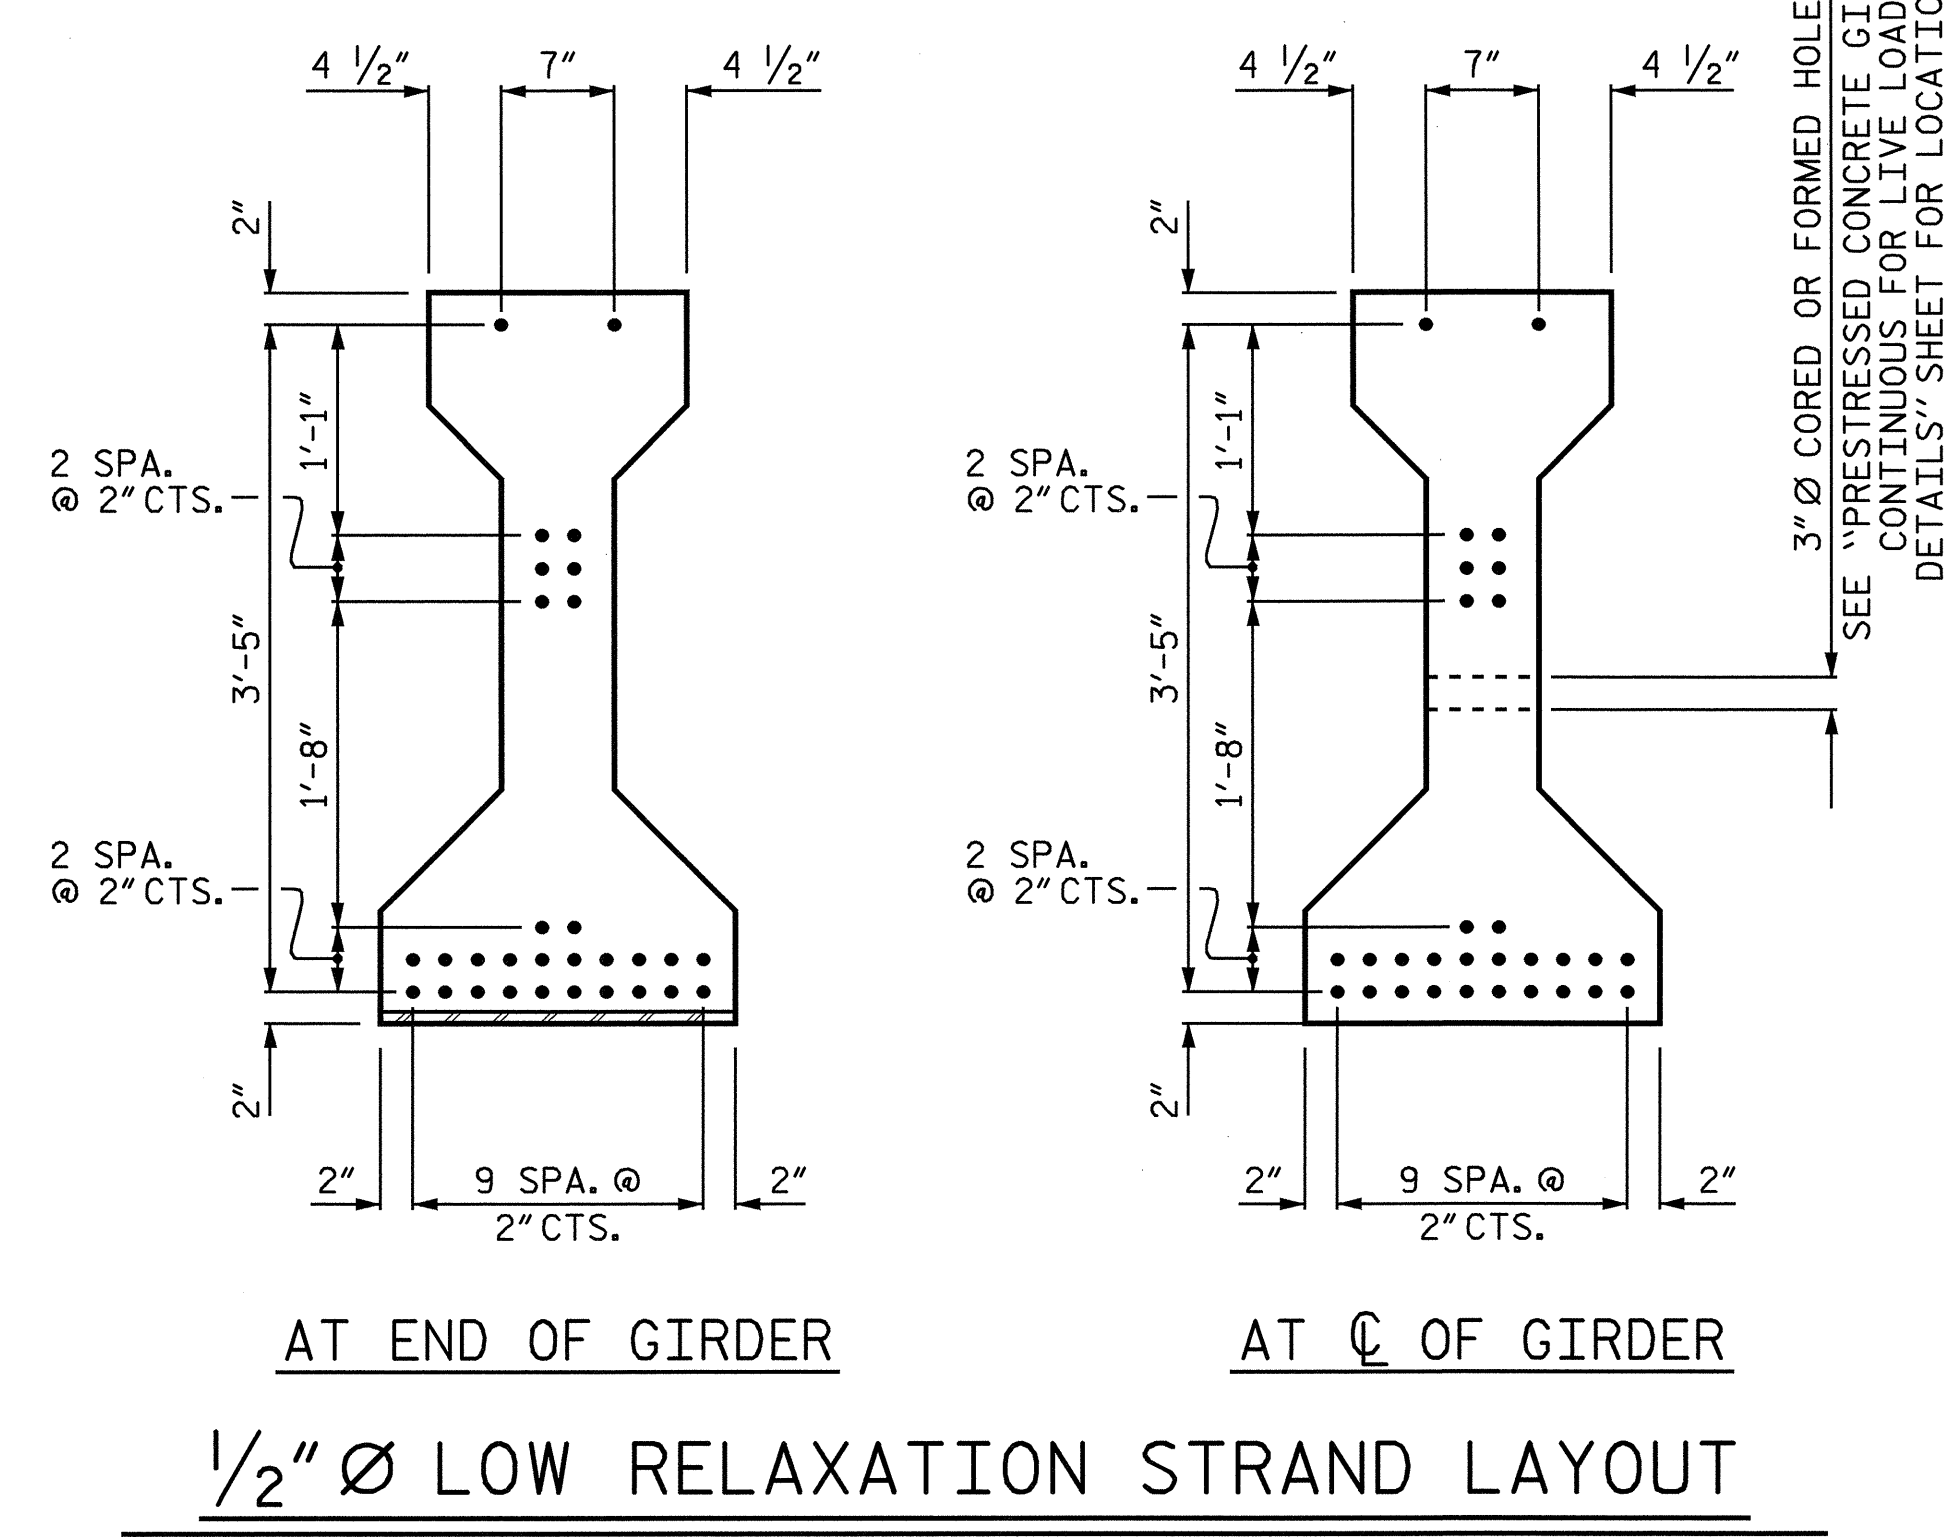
4 $\frac{1}{2}$"

7"

4 $\frac{1}{2}$"

2"

2 SPA. @ 2" CTS.

1'-1"

3'-5"

1'-8"

2 SPA. @ 2" CTS.

2"

2"

9 SPA. @ 2" CTS.

2"

AT END OF GIRDER

4 $\frac{1}{2}$"

7"

4 $\frac{1}{2}$"

2"

2 SPA. @ 2" CTS.

1'-1"

3'-5"

1'-8"

2 SPA. @ 2" CTS.

2"

2"

9 SPA. @ 2" CTS.

2"

AT ℄ OF GIRDER

3" Ø CORED OR FORMED HOLE
SEE "PRESTRESSED CONCRETE GI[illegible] CONTINUOUS FOR LIVE LOAD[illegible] DETAILS" SHEET FOR LOCATIO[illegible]

$\frac{1}{2}$" Ø LOW RELAXATION STRAND LAYOUT